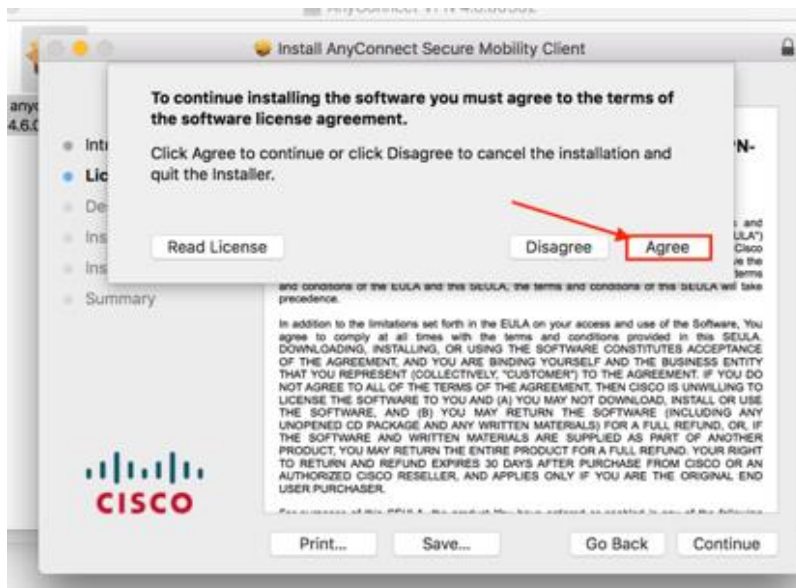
AnyConnect VPN 4.6.00362

anyc
4.6.0

Install AnyConnect Secure Mobility Client

To continue installing the software you must agree to the terms of the software license agreement.

Click Agree to continue or click Disagree to cancel the installation and quit the Installer.

Read License

Disagree

Agree

Intr
Lic
De
Ins
Ins
Summary

PN-

s and
ULA")
Cisco
e the
terms
and conditions of the EULA and this SEULA, the terms and conditions of this SEULA will take precedence.

In addition to the limitations set forth in the EULA on your access and use of the Software, You agree to comply at all times with the terms and conditions provided in this SEULA. DOWNLOADING, INSTALLING, OR USING THE SOFTWARE CONSTITUTES ACCEPTANCE OF THE AGREEMENT, AND YOU ARE BINDING YOURSELF AND THE BUSINESS ENTITY THAT YOU REPRESENT (COLLECTIVELY, "CUSTOMER") TO THE AGREEMENT. IF YOU DO NOT AGREE TO ALL OF THE TERMS OF THE AGREEMENT, THEN CISCO IS UNWILLING TO LICENSE THE SOFTWARE TO YOU AND (A) YOU MAY NOT DOWNLOAD, INSTALL OR USE THE SOFTWARE, AND (B) YOU MAY RETURN THE SOFTWARE (INCLUDING ANY UNOPENED CD PACKAGE AND ANY WRITTEN MATERIALS) FOR A FULL REFUND, OR, IF THE SOFTWARE AND WRITTEN MATERIALS ARE SUPPLIED AS PART OF ANOTHER PRODUCT, YOU MAY RETURN THE ENTIRE PRODUCT FOR A FULL REFUND. YOUR RIGHT TO RETURN AND REFUND EXPIRES 30 DAYS AFTER PURCHASE FROM CISCO OR AN AUTHORIZED CISCO RESELLER, AND APPLIES ONLY IF YOU ARE THE ORIGINAL END USER PURCHASER.

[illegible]

CISCO

Print...

Save...

Go Back

Continue